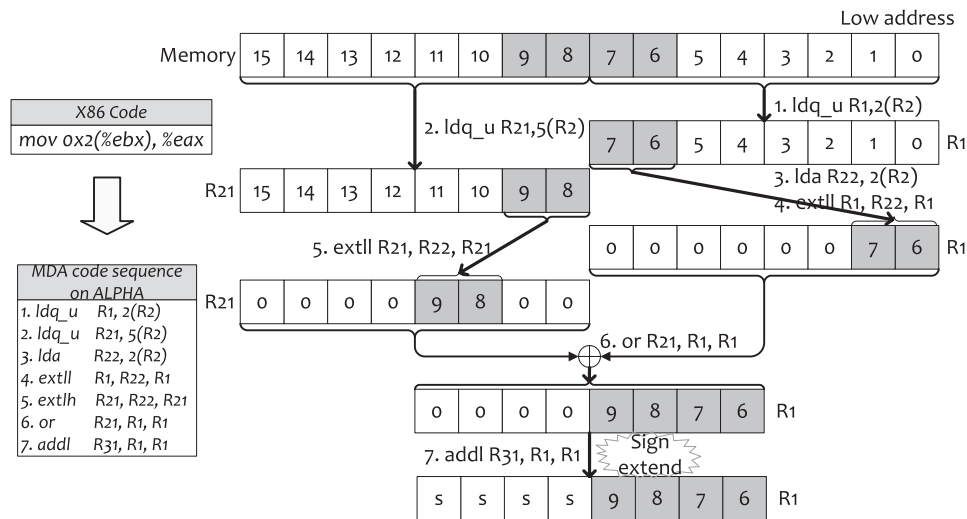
Low address

Memory
| 15 | 14 | 13 | 12 | 11 | 10 | 9 | 8 | 7 | 6 | 5 | 4 | 3 | 2 | 1 | 0 |
|---|---|---|---|---|---|---|---|---|---|---|---|---|---|---|---|

| X86 Code |
|---|
| mov 0x2(%ebx), %eax |

1. ldq_u R1,2(R2)

2. ldq_u R21,5(R2)

| 7 | 6 | 5 | 4 | 3 | 2 | 1 | 0 |
|---|---|---|---|---|---|---|---|
R1

R21
| 15 | 14 | 13 | 12 | 11 | 10 | 9 | 8 |
|---|---|---|---|---|---|---|---|

3. lda R22, 2(R2)

4. extll R1, R22, R1

5. extll R21, R22, R21

| 0 | 0 | 0 | 0 | 0 | 0 | 7 | 6 |
|---|---|---|---|---|---|---|---|
R1

| MDA code sequence on ALPHA |
|---|
| 1. ldq_u R1, 2(R2) |
| 2. ldq_u R21, 5(R2) |
| 3. lda R22, 2(R2) |
| 4. extll R1, R22, R1 |
| 5. extlh R21, R22, R21 |
| 6. or R21, R1, R1 |
| 7. addl R31, R1, R1 |

R21
| 0 | 0 | 0 | 0 | 9 | 8 | 0 | 0 |
|---|---|---|---|---|---|---|---|

6. or R21, R1, R1

| 0 | 0 | 0 | 0 | 9 | 8 | 7 | 6 |
|---|---|---|---|---|---|---|---|
R1

7. addl R31, R1, R1

Sign extend

| s | s | s | s | 9 | 8 | 7 | 6 |
|---|---|---|---|---|---|---|---|
R1